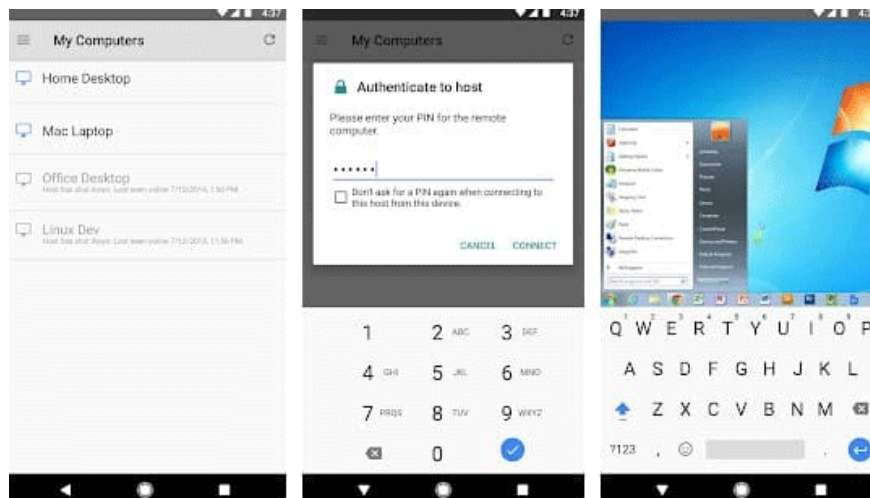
4:37
My Computers
Home Desktop
Mac Laptop
Office Desktop
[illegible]
Linux Dev
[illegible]

4:37
My Computers
Authenticate to host
Please enter your PIN for the remote computer.
••••••
Don't ask for a PIN again when connecting to this host from this device.
CANCEL CONNECT
1
2 ABC
3 DEF
4 GHI
5 JKL
6 MNO
7 PRQS
8 TUV
9 WXYZ
0

4:37
Q W E R T Y U I O P
A S D F G H J K L
Z X C V B N M
?123 ,